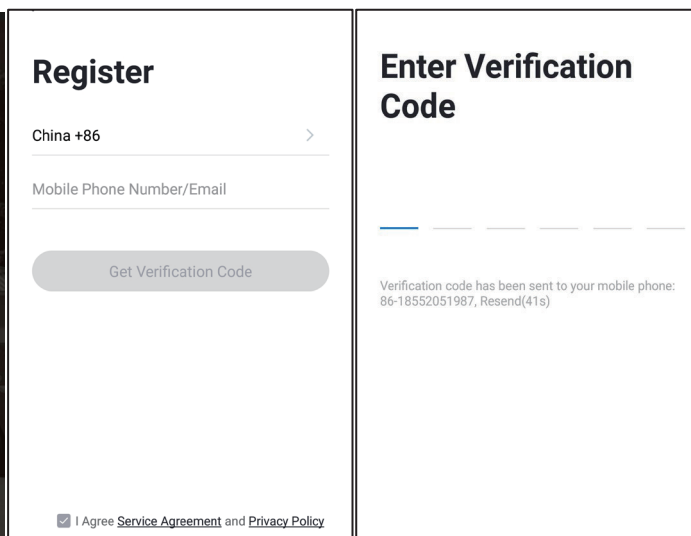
Register

China +86

Mobile Phone Number/Email

Get Verification Code

I Agree Service Agreement and Privacy Policy

Enter Verification Code

Verification code has been sent to your mobile phone: 86-18552051987, Resend(41s)